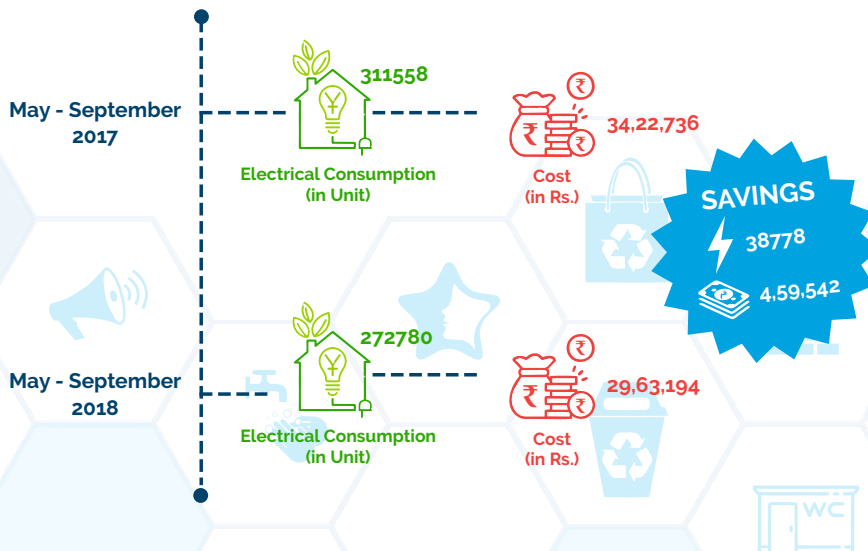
May - September 2017

311558

Electrical Consumption (in Unit)

₹

₹

₹

34,22,736

Cost (in Rs.)

SAVINGS

38778

4,59,542

May - September 2018

272780

Electrical Consumption (in Unit)

₹

₹

₹

29,63,194

Cost (in Rs.)

WC